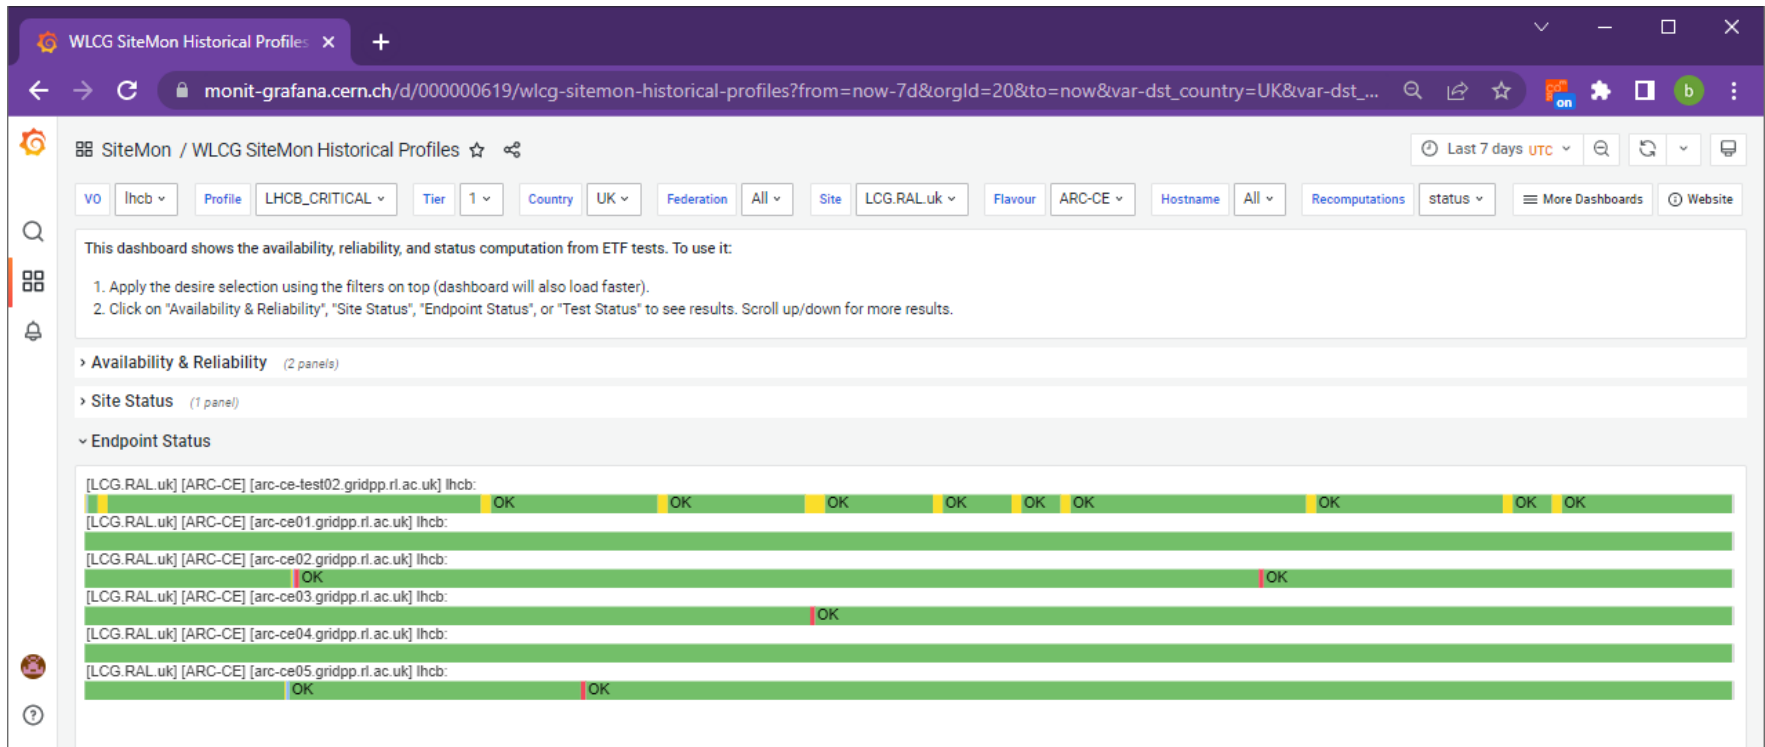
WLCG SiteMon Historical Profiles ×
+

monit-grafana.cern.ch/d/000000619/wlcg-sitemon-historical-profiles?from=now-7d&orgId=20&to=now&var-dst_country=UK&var-dst_...

on
b

SiteMon / WLCG SiteMon Historical Profiles

Last 7 days UTC

VO | lhcb | Profile | LHCB_CRITICAL | Tier | 1 | Country | UK | Federation | All | Site | LCG.RAL.uk | Flavour | ARC-CE | Hostname | All | Recomputations | status | More Dashboards | Website

This dashboard shows the availability, reliability, and status computation from ETF tests. To use it:

1. Apply the desire selection using the filters on top (dashboard will also load faster).
2. Click on "Availability & Reliability", "Site Status", "Endpoint Status", or "Test Status" to see results. Scroll up/down for more results.

› Availability & Reliability (2 panels)

› Site Status (1 panel)

⌄ Endpoint Status

[LCG.RAL.uk] [ARC-CE] [arc-ce-test02.gridpp.rl.ac.uk] lhcb:
OK OK OK OK OK OK OK OK OK
[LCG.RAL.uk] [ARC-CE] [arc-ce01.gridpp.rl.ac.uk] lhcb:
[LCG.RAL.uk] [ARC-CE] [arc-ce02.gridpp.rl.ac.uk] lhcb:
OK OK
[LCG.RAL.uk] [ARC-CE] [arc-ce03.gridpp.rl.ac.uk] lhcb:
OK
[LCG.RAL.uk] [ARC-CE] [arc-ce04.gridpp.rl.ac.uk] lhcb:
[LCG.RAL.uk] [ARC-CE] [arc-ce05.gridpp.rl.ac.uk] lhcb:
OK OK